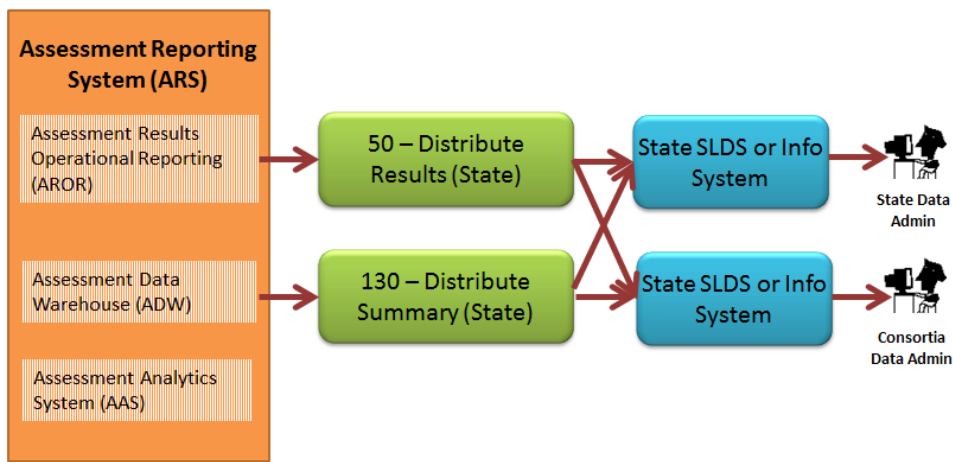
Assessment Reporting System (ARS)

Assessment Results Operational Reporting (AROR)

Assessment Data Warehouse (ADW)

Assessment Analytics System (AAS)

50 – Distribute Results (State)

130 – Distribute Summary (State)

State SLDS or Info System

State SLDS or Info System

State Data Admin

Consortia Data Admin